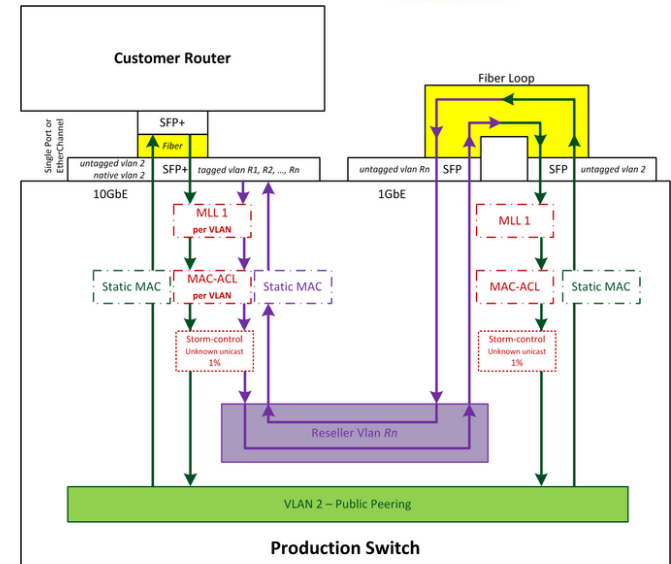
Customer Router

SFP+

Fiber

Single Port or EtherChannel

untagged vlan 2
native vlan 2

SFP+

tagged vlan R1, R2, ..., Rn

10GbE

MLL 1
per VLAN

Static MAC

MAC-ACL
per VLAN

Static MAC

Storm-control
Unknown unicast
1%

Fiber Loop

untagged vlan Rn

SFP

SFP

untagged vlan 2

1GbE

MLL 1

MAC-ACL

Static MAC

Storm-control
Unknown unicast
1%

Reseller Vlan Rn

VLAN 2 – Public Peering

Production Switch